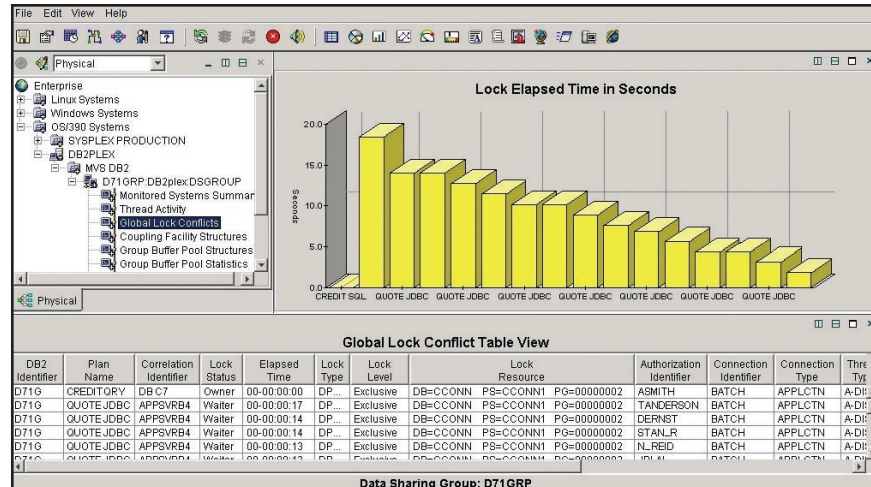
File Edit View Help

Physical

Enterprise
Linux Systems
Windows Systems
OS/390 Systems
SYSPLEX PRODUCTION
DB2PLEX
MVS DB2
D71GRP:DB2plex:DSGROUP
Monitored Systems Summar
Thread Activity
Global Lock Conflicts
Coupling Facility Structures
Group Buffer Pool Structures
Group Buffer Pool Statistics

Physical

Lock Elapsed Time in Seconds

20.0
15.0
10.0
5.0
0.0

Seconds

CREDIT SQL QUOTE JDBC QUOTE JDBC QUOTE JDBC QUOTE JDBC QUOTE JDBC QUOTE JDBC QUOTE JDBC QUOTE JDBC

Global Lock Conflict Table View

| DB2 Identifier | Plan Name | Correlation Identifier | Lock Status | Elapsed Time | Lock Type | Lock Level | Lock Resource | Authorization Identifier | Connection Identifier | Connection Type | Thre Typ |
|---|---|---|---|---|---|---|---|---|---|---|---|
| D71G | CREDITQRY | DB C7 | Owner | 00-00:00:00 | DP... | Exclusive | DB=CCONN PS=CCONN1 PG=00000002 | ASMITH | BATCH | APPLCTN | A-DI |
| D71G | QUOTEJDBC | APPSVRB4 | Waiter | 00-00:00:17 | DP... | Exclusive | DB=CCONN PS=CCONN1 PG=00000002 | TANDERSON | BATCH | APPLCTN | A-DI |
| D71G | QUOTEJDBC | APPSVRB4 | Waiter | 00-00:00:14 | DP... | Exclusive | DB=CCONN PS=CCONN1 PG=00000002 | DERNST | BATCH | APPLCTN | A-DI |
| D71G | QUOTEJDBC | APPSVRB4 | Waiter | 00-00:00:14 | DP... | Exclusive | DB=CCONN PS=CCONN1 PG=00000002 | STAN_R | BATCH | APPLCTN | A-DI |
| D71G | QUOTEJDBC | APPSVRB4 | Waiter | 00-00:00:13 | DP... | Exclusive | DB=CCONN PS=CCONN1 PG=00000002 | N_REID | BATCH | APPLCTN | A-DI |
| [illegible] | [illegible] | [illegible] | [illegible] | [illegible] | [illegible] | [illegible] | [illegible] | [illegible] | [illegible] | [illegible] | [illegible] |

Data Sharing Group: D71GRP